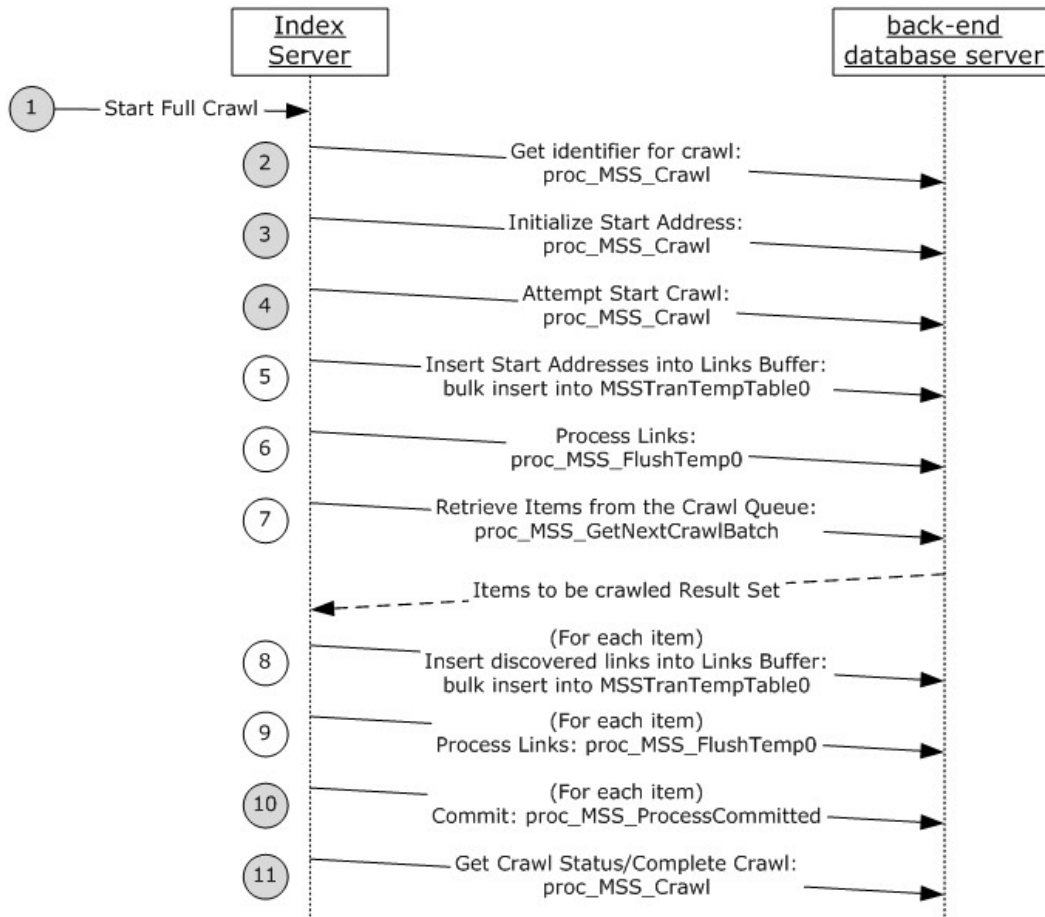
Index Server

back-end database server

1 Start Full Crawl

2 Get identifier for crawl: proc_MSS_Crawl

3 Initialize Start Address: proc_MSS_Crawl

4 Attempt Start Crawl: proc_MSS_Crawl

5 Insert Start Addresses into Links Buffer: bulk insert into MSSTranTempTable0

6 Process Links: proc_MSS_FlushTemp0

7 Retrieve Items from the Crawl Queue: proc_MSS_GetNextCrawlBatch

Items to be crawled Result Set

8 (For each item) Insert discovered links into Links Buffer: bulk insert into MSSTranTempTable0

9 (For each item) Process Links: proc_MSS_FlushTemp0

10 (For each item) Commit: proc_MSS_ProcessCommitted

11 Get Crawl Status/Complete Crawl: proc_MSS_Crawl